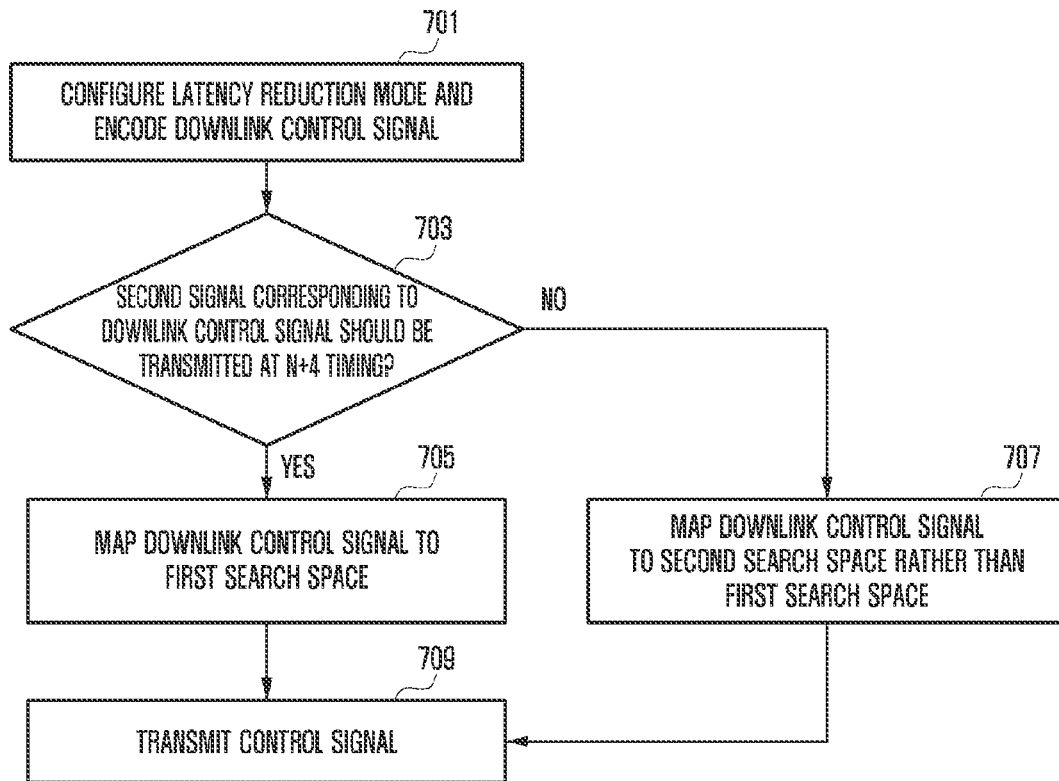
701

CONFIGURE LATENCY REDUCTION MODE AND ENCODE DOWNLINK CONTROL SIGNAL

703

SECOND SIGNAL CORRESPONDING TO DOWNLINK CONTROL SIGNAL SHOULD BE TRANSMITTED AT N+4 TIMING?

NO

YES

705

MAP DOWNLINK CONTROL SIGNAL TO FIRST SEARCH SPACE

707

MAP DOWNLINK CONTROL SIGNAL TO SECOND SEARCH SPACE RATHER THAN FIRST SEARCH SPACE

709

TRANSMIT CONTROL SIGNAL